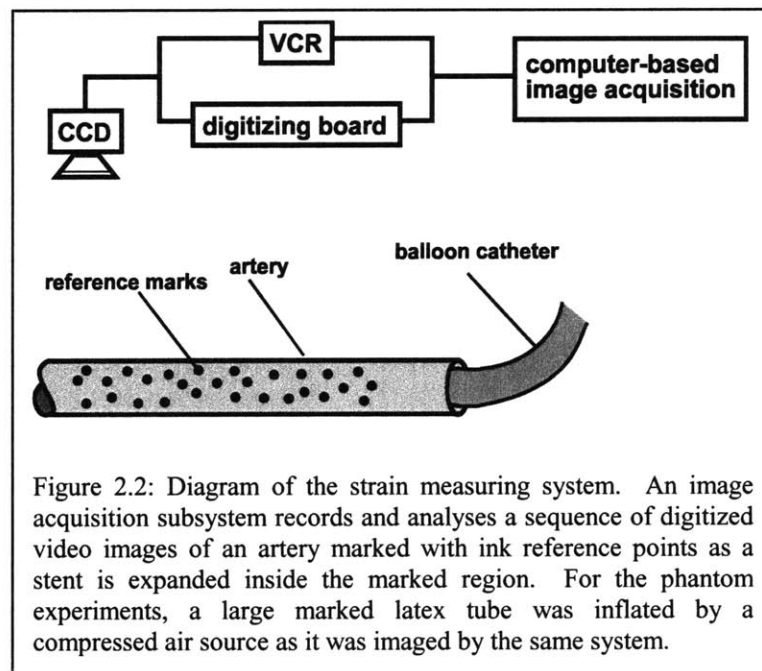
VCR

computer-based image acquisition

CCD

digitizing board

reference marks

artery

balloon catheter

Figure 2.2: Diagram of the strain measuring system. An image acquisition subsystem records and analyses a sequence of digitized video images of an artery marked with ink reference points as a stent is expanded inside the marked region. For the phantom experiments, a large marked latex tube was inflated by a compressed air source as it was imaged by the same system.